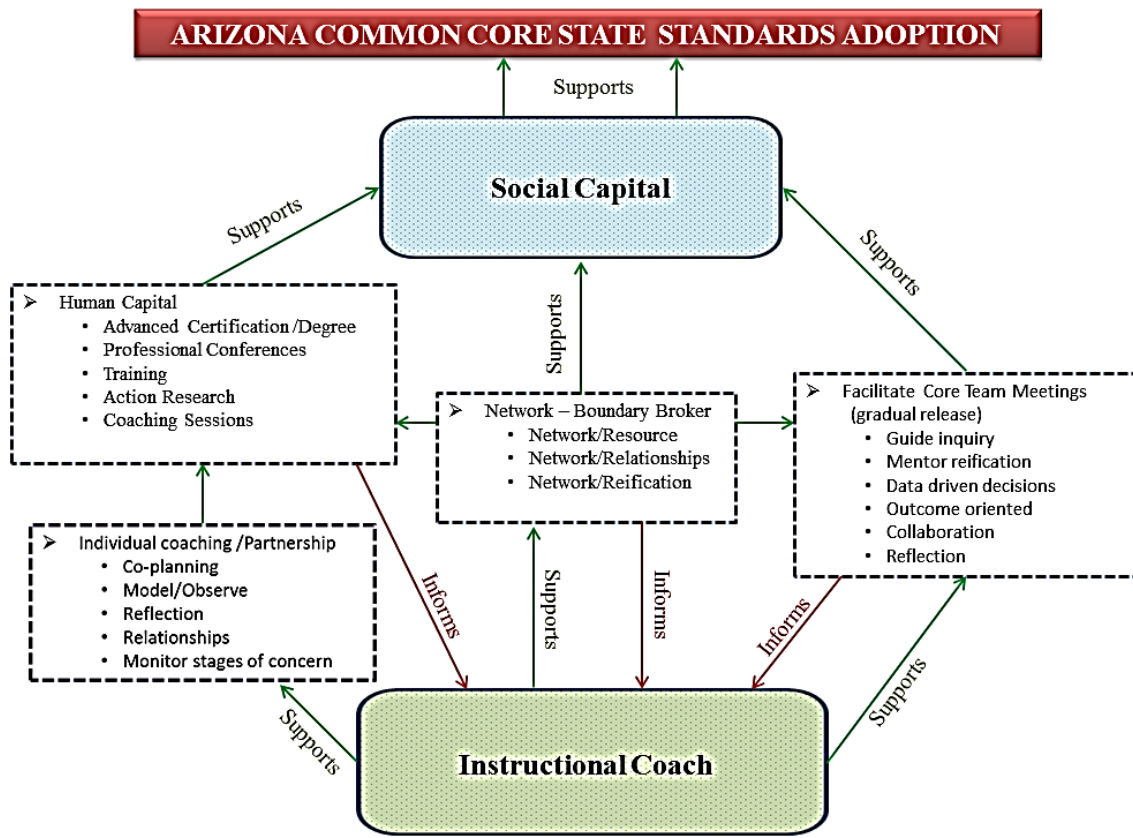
ARIZONA COMMON CORE STATE STANDARDS ADOPTION

Supports

Social Capital

Supports

Supports

Supports

Human Capital
- Advanced Certification /Degree
- Professional Conferences
- Training
- Action Research
- Coaching Sessions

Network – Boundary Broker
- Network/Resource
- Network/Relationships
- Network/Reification

Facilitate Core Team Meetings (gradual release)
- Guide inquiry
- Mentor reification
- Data driven decisions
- Outcome oriented
- Collaboration
- Reflection

Individual coaching /Partnership
- Co-planning
- Model/Observe
- Reflection
- Relationships
- Monitor stages of concern

Informs

Supports

Informs

Informs

Supports

Supports

Instructional Coach